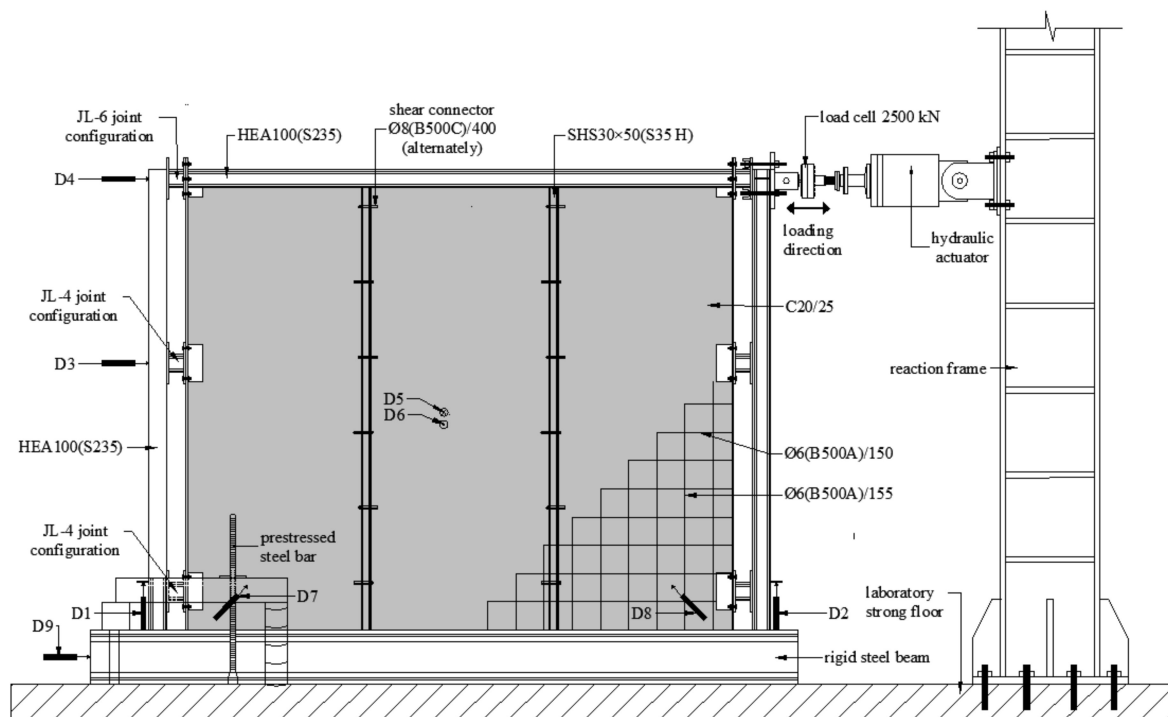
JL-6 joint configuration

HEA100(S235)

shear connector
Ø8(B500C)/400
(alternately)

SHS30×50(S35 H)

load cell 2500 kN

D4

loading direction

hydraulic actuator

JL-4 joint configuration

C20/25

D3

reaction frame

D5
D6

HEA100(S235)

Ø6(B500A)/150

Ø6(B500A)/155

JL-4 joint configuration

prestressed steel bar

D7

laboratory strong floor

D1

D8

D2

D9

rigid steel beam